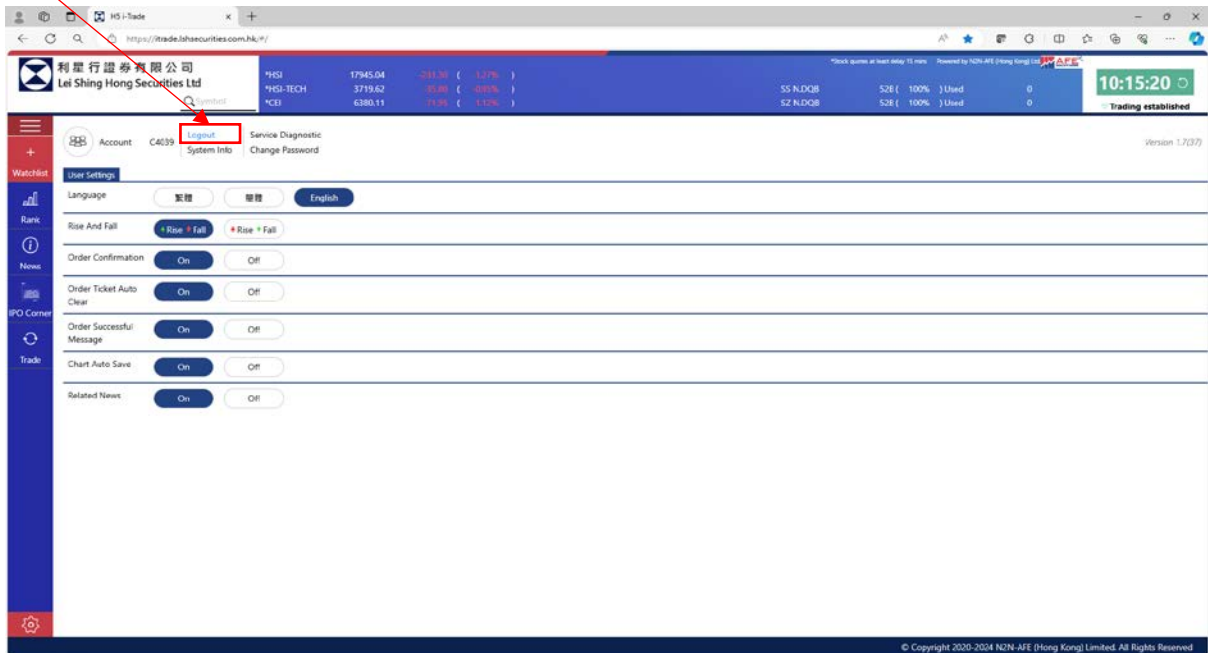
HS i-Trade

https://itrade.lshsecurities.com.hk/#/

利星行證券有限公司
Lei Shing Hong Securities Ltd

Symbol

| *HSI | 17945.04 | -231.30 | ( -1.27% ) |
|---|---|---|---|
| *HSI-TECH | 3719.62 | -35.00 | ( -0.93% ) |
| *CEI | 6380.11 | -71.95 | ( -1.12% ) |

*Stock quotes at least delay 15 mins Powered by N2N-AFE (Hong Kong) Ltd. AFE

SS N.DQB S2E ( 100% ) Used 0
SZ N.DQB S2E ( 100% ) Used 0

10:15:20
Trading established

Watchlist
Rank
News
IPO Corner
Trade

Account C4039 Logout Service Diagnostic
System Info Change Password

Version 1.7(37)

User Settings

Language 繁體 簡體 English

Rise And Fall Rise Fall Rise Fall

Order Confirmation On Off

Order Ticket Auto Clear On Off

Order Successful Message On Off

Chart Auto Save On Off

Related News On Off

© Copyright 2020-2024 N2N-AFE (Hong Kong) Limited. All Rights Reserved